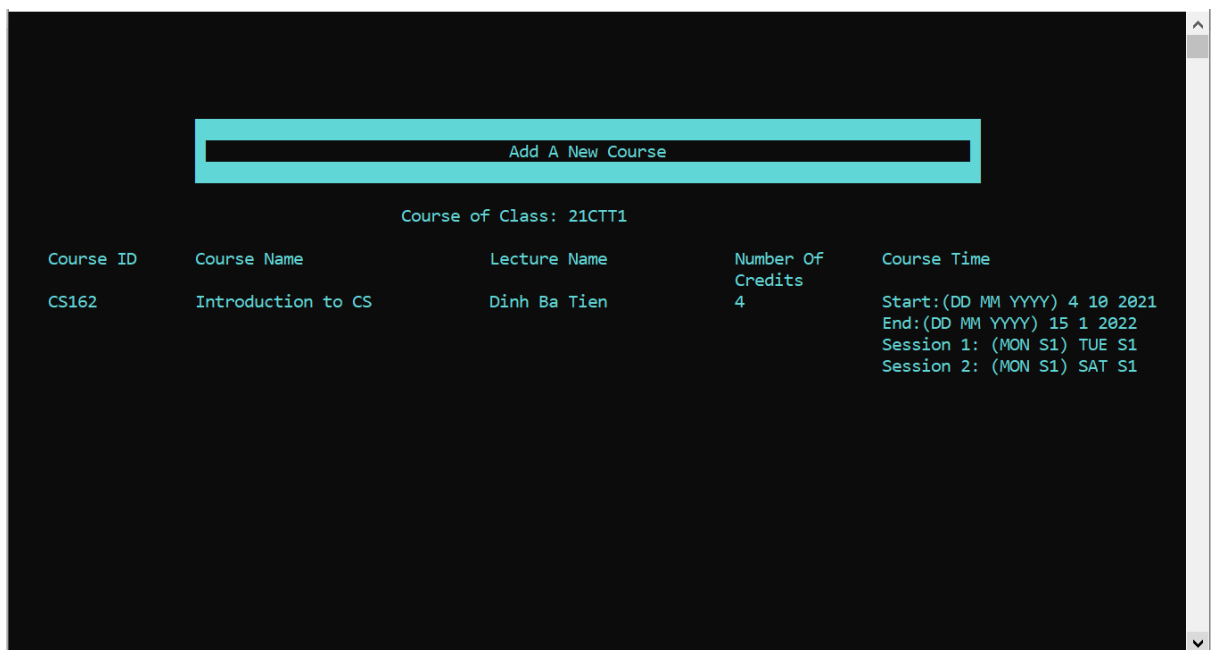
Add A New Course

Course of Class: 21CTT1

| Course ID | Course Name | Lecture Name | Number Of Credits | Course Time |
|---|---|---|---|---|
| CS162 | Introduction to CS | Dinh Ba Tien | 4 | Start:(DD MM YYYY) 4 10 2021 End:(DD MM YYYY) 15 1 2022 Session 1: (MON S1) TUE S1 Session 2: (MON S1) SAT S1 |